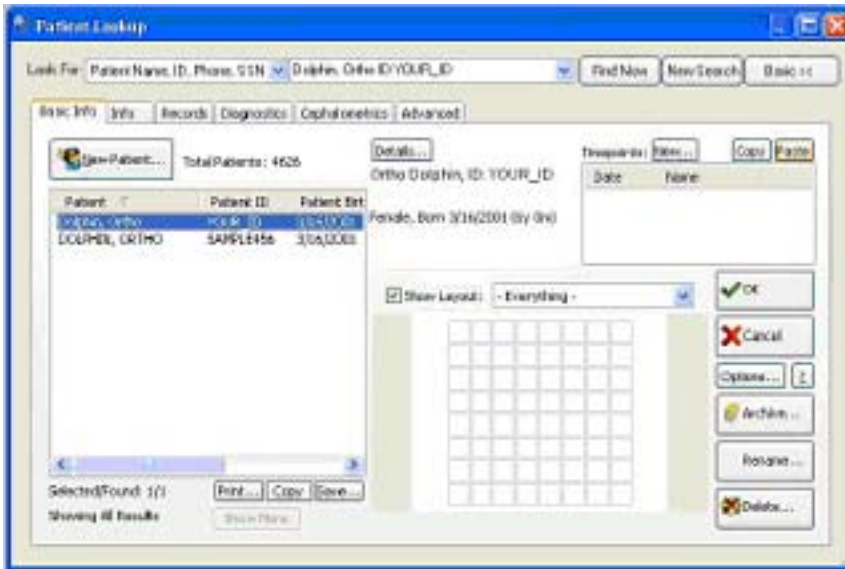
Patient Lookup

Look For: Patient Name, ID, Phone, SSN | Dolphin, Ortho ID:YOUR_ID | Find Now | New Search | Basic <<

Basic Info | Info | Records | Diagnostics | Cephalometrics | Advanced

New Patient... Total Patients: 4626

| Patient | Patient ID | Patient Birt |
|---|---|---|
| Dolphin, Ortho | YOUR_ID | 3/16/200 |
| DOLPHIN, ORTHO | SAMPLE456 | 3/16/200 |

Details...
Ortho Dolphin, ID: YOUR_ID

Female, Born 3/16/2001 (8y 0m)

Timepoints: New... Copy Paste

| Date | Name |
|---|---|

Show Layout: - Everything -

OK
Cancel
Options... ?
Archive...
Rename...
Delete...

Selected/Found: 1/1
Showing All Results
Print... Copy Save...
Show More